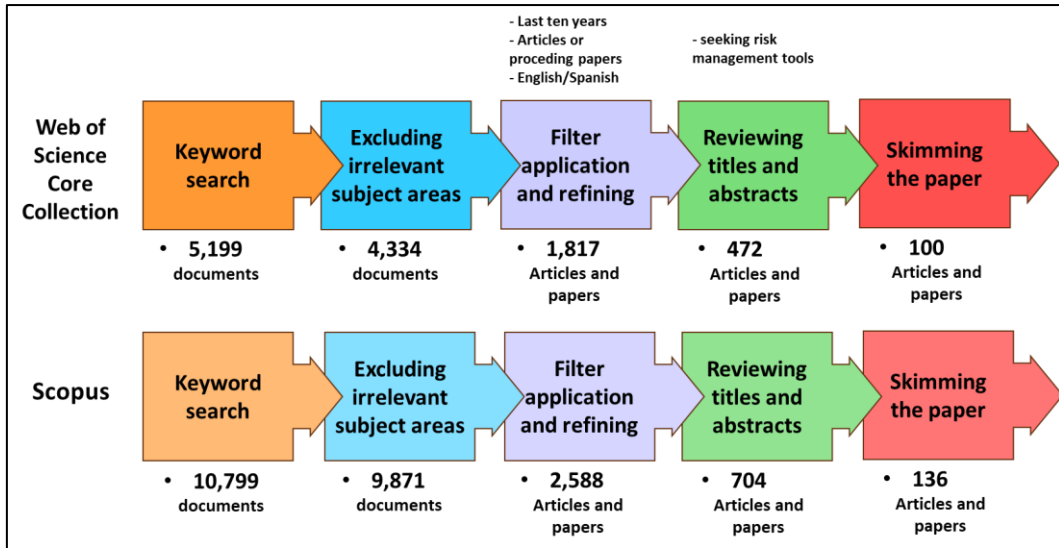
- Last ten years
- Articles or proceding papers
- English/Spanish

- seeking risk management tools

Web of Science Core Collection

Keyword search

• 5,199 documents

Excluding irrelevant subject areas

• 4,334 documents

Filter application and refining

• 1,817 Articles and papers

Reviewing titles and abstracts

• 472 Articles and papers

Skimming the paper

• 100 Articles and papers

Scopus

Keyword search

• 10,799 documents

Excluding irrelevant subject areas

• 9,871 documents

Filter application and refining

• 2,588 Articles and papers

Reviewing titles and abstracts

• 704 Articles and papers

Skimming the paper

• 136 Articles and papers